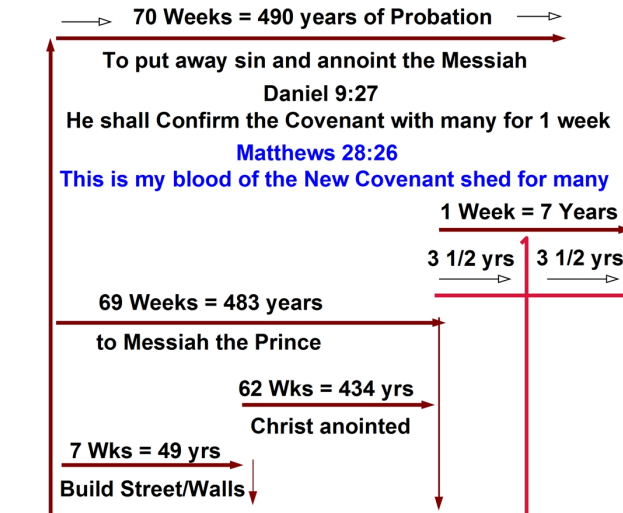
70 Weeks = 490 years of Probation

To put away sin and annoint the Messiah

Daniel 9:27

He shall Confirm the Covenant with many for 1 week

Matthews 28:26

This is my blood of the New Covenant shed for many

1 Week = 7 Years

3 1/2 yrs

3 1/2 yrs

69 Weeks = 483 years

to Messiah the Prince

62 Wks = 434 yrs

Christ anointed

7 Wks = 49 yrs

Build Street/Walls